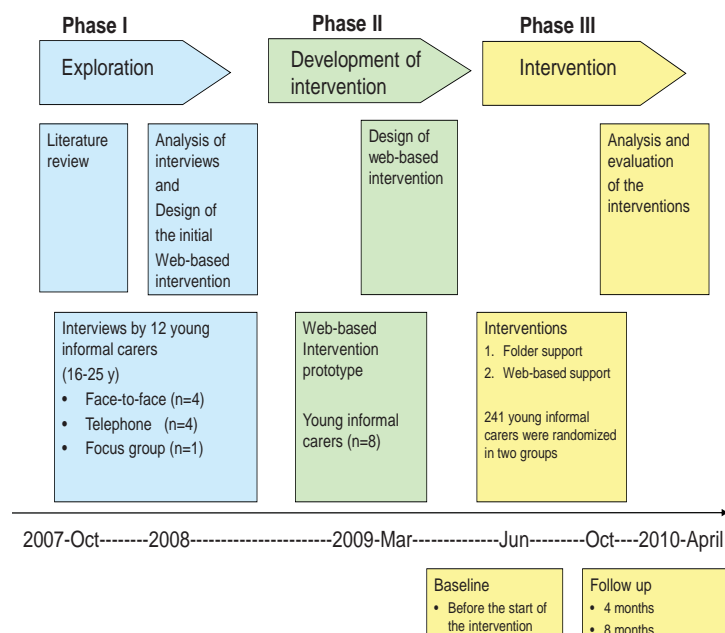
Phase I

Exploration

Phase II

Development of intervention

Phase III

Intervention

Literature review

Analysis of interviews and Design of the initial Web-based intervention

Design of web-based intervention

Analysis and evaluation of the interventions

Interviews by 12 young informal carers (16-25 y)
• Face-to-face (n=4)
• Telephone (n=4)
• Focus group (n=1)

Web-based Intervention prototype

Young informal carers (n=8)

Interventions
1. Folder support
2. Web-based support

241 young informal carers were randomized in two groups

2007-Oct--------2008----------------------2009-Mar--------------Jun---------Oct----2010-April

Baseline
• Before the start of the intervention

Follow up
• 4 months
• 8 months